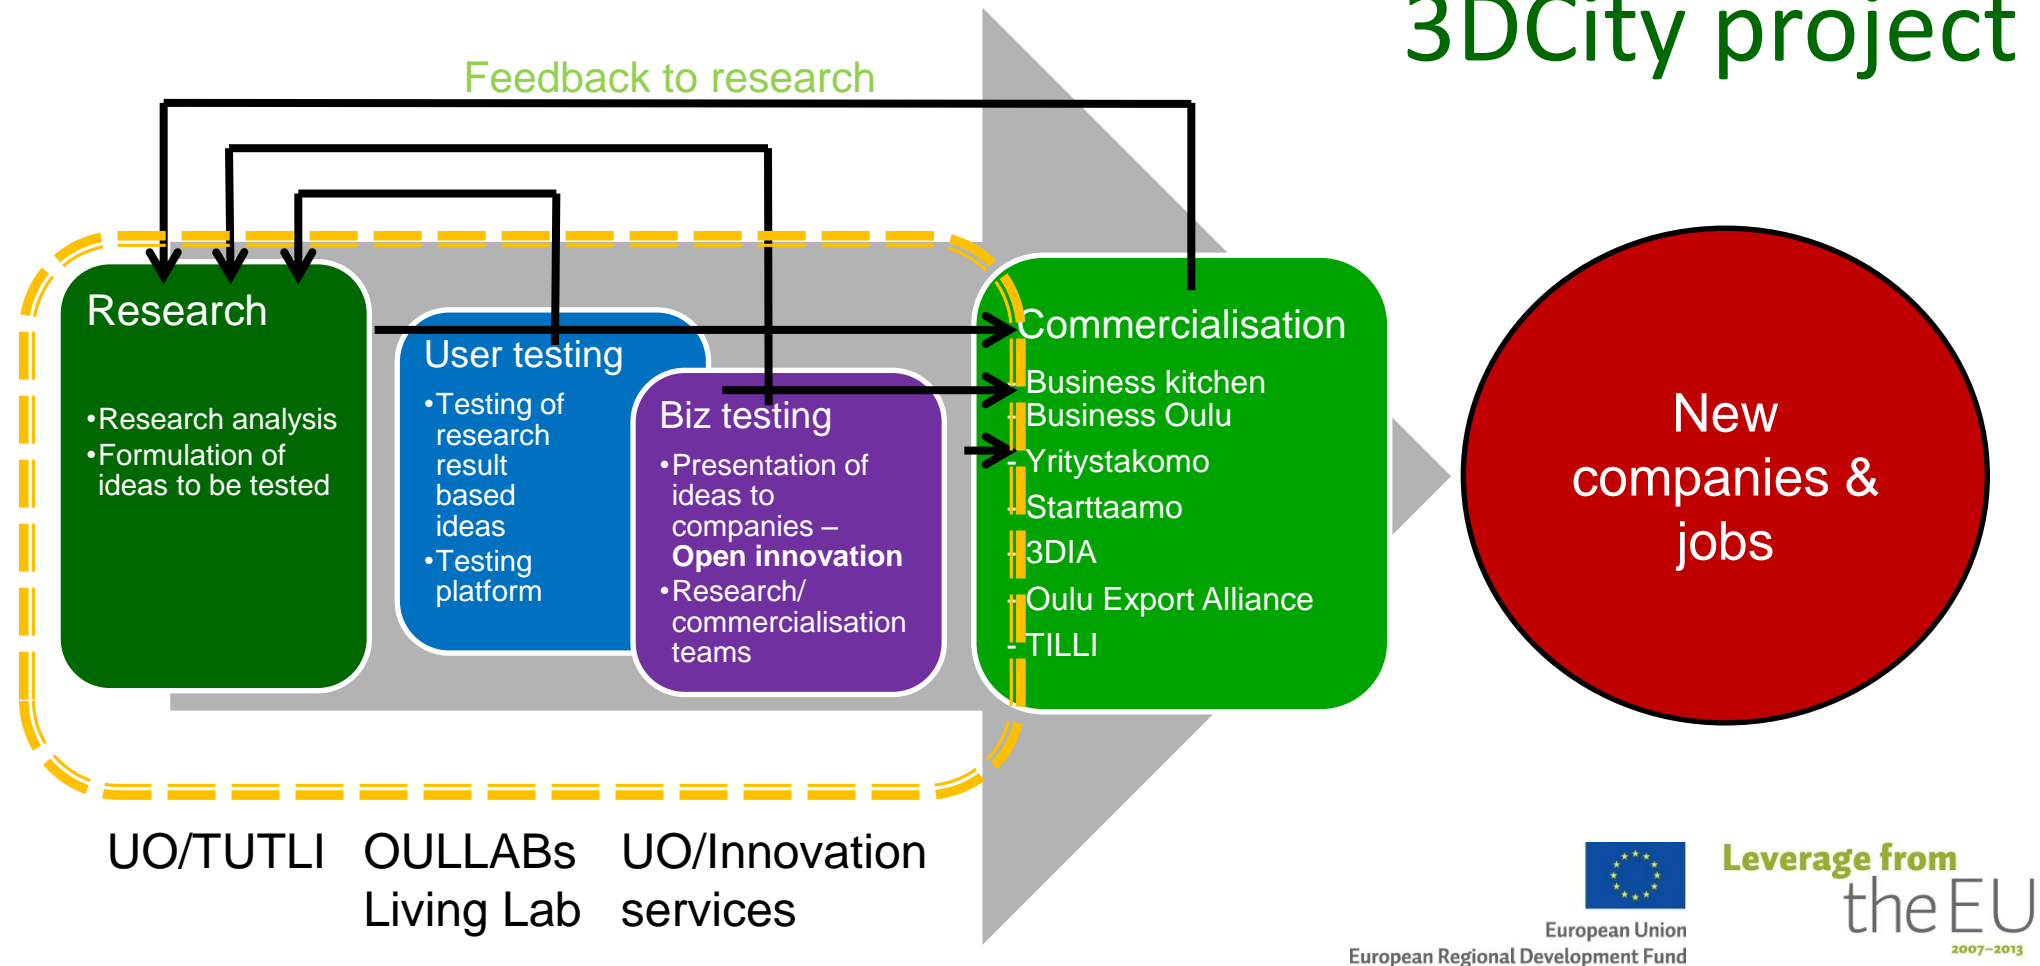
3DCity project

Feedback to research

Research

•Research analysis
•Formulation of ideas to be tested

User testing

•Testing of research result based ideas
•Testing platform

Biz testing

•Presentation of ideas to companies – **Open innovation**
•Research/ commercialisation teams

Commercialisation

- Business kitchen
- Business Oulu
- Yritystakomo
- Starttaamo
- 3DIA
- Oulu Export Alliance
- TILLI

New companies & jobs

UO/TUTLI

OULLABs Living Lab

UO/Innovation services

European Union
European Regional Development Fund

Leverage from the EU
2007–2013